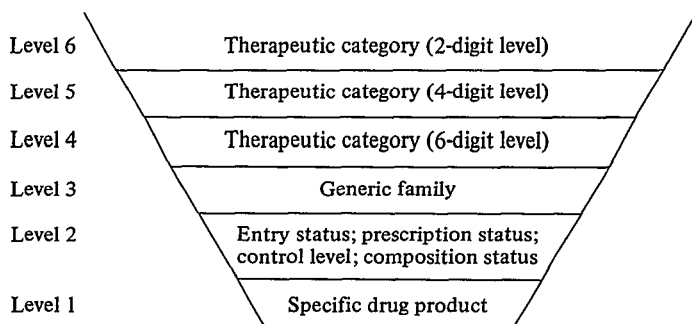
Level 6 Therapeutic category (2-digit level)

Level 5 Therapeutic category (4-digit level)

Level 4 Therapeutic category (6-digit level)

Level 3 Generic family

Level 2 Entry status; prescription status; control level; composition status

Level 1 Specific drug product